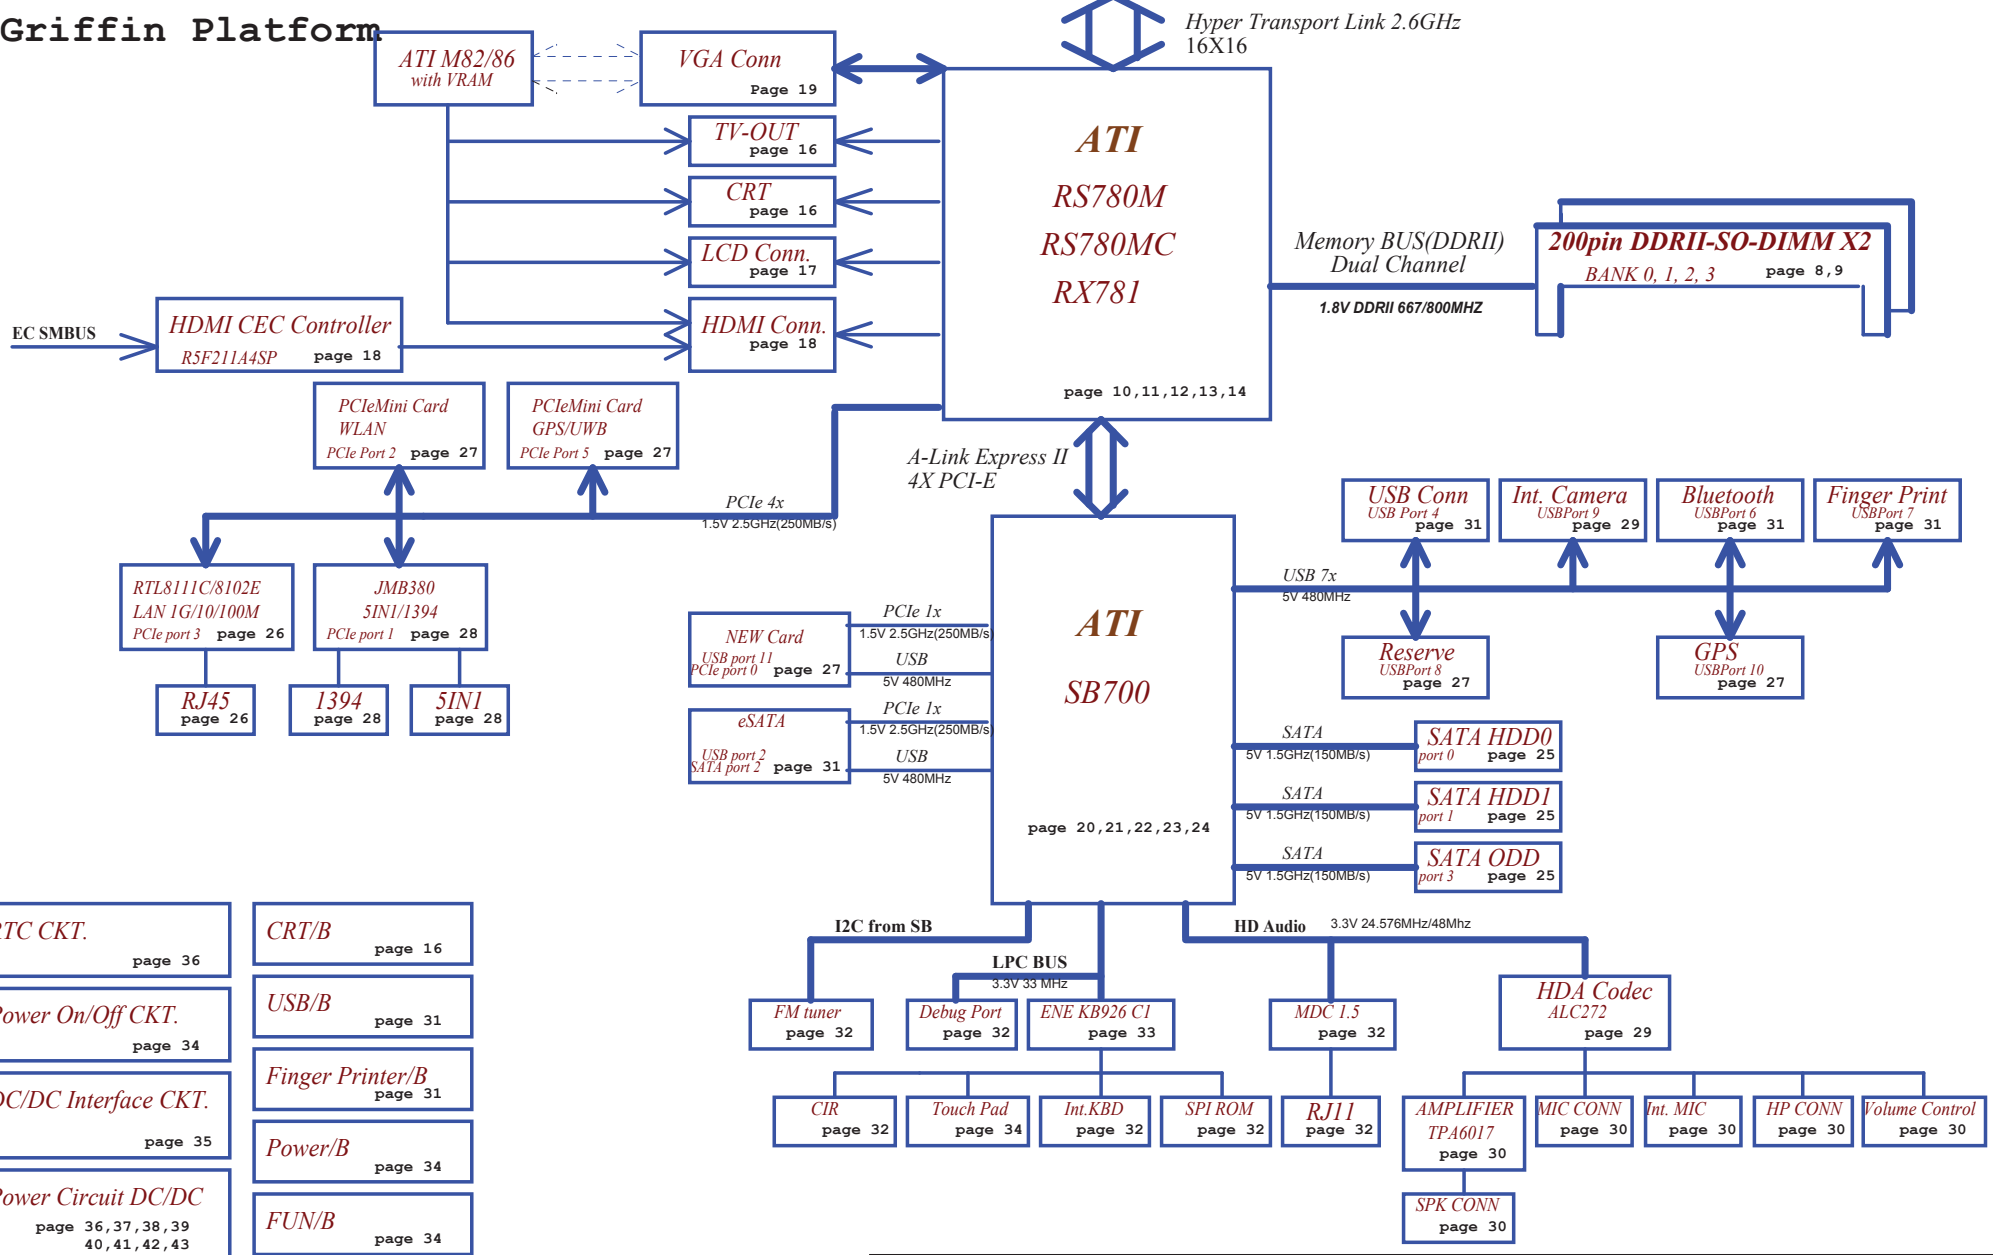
Griffin Platform

ATI M82/86
with VRAM

VGA Conn
Page 19

Hyper Transport Link 2.6GHz
16X16

TV-OUT
page 16

CRT
page 16

LCD Conn.
page 17

HDMI Conn.
page 18

ATI
RS780M
RS780MC
RX781

page 10,11,12,13,14

Memory BUS(DDRII)
Dual Channel

1.8V DDRII 667/800MHZ

200pin DDRII-SO-DIMM X2
BANK 0, 1, 2, 3 page 8,9

EC SMBUS

HDMI CEC Controller
R5F211A4SP page 18

PCIeMini Card
WLAN
PCIe Port 2 page 27

PCIeMini Card
GPS/UWB
PCIe Port 5 page 27

PCIe 4x
1.5V 2.5GHz(250MB/s)

A-Link Express II
4X PCI-E

RTL8111C/8102E
LAN 1G/10/100M
PCIe port 3 page 26

JMB380
5IN1/1394
PCIe port 1 page 28

RJ45
page 26

1394
page 28

5IN1
page 28

NEW Card
USB port 11
PCIe port 0 page 27

PCIe 1x
1.5V 2.5GHz(250MB/s)
USB
5V 480MHz

eSATA
USB port 2
SATA port 2 page 31

PCIe 1x
1.5V 2.5GHz(250MB/s)
USB
5V 480MHz

ATI
SB700

page 20,21,22,23,24

USB Conn
USB Port 4
page 31

Int. Camera
USBPort 9
page 29

Bluetooth
USBPort 6
page 31

Finger Print
USBPort 7
page 31

USB 7x
5V 480MHz

Reserve
USBPort 8
page 27

GPS
USBPort 10
page 27

SATA
5V 1.5GHz(150MB/s)

SATA HDD0
port 0 page 25

SATA
5V 1.5GHz(150MB/s)

SATA HDD1
port 1 page 25

SATA
5V 1.5GHz(150MB/s)

SATA ODD
port 3 page 25

RTC CKT.
page 36

Power On/Off CKT.
page 34

DC/DC Interface CKT.
page 35

Power Circuit DC/DC
page 36,37,38,39
40,41,42,43

CRT/B
page 16

USB/B
page 31

Finger Printer/B
page 31

Power/B
page 34

FUN/B
page 34

I2C from SB

LPC BUS
3.3V 33 MHz

HD Audio
3.3V 24.576MHz/48Mhz

FM tuner
page 32

Debug Port
page 32

ENE KB926 C1
page 33

MDC 1.5
page 32

HDA Codec
ALC272
page 29

CIR
page 32

Touch Pad
page 34

Int.KBD
page 32

SPI ROM
page 32

RJ11
page 32

AMPLIFIER
TPA6017
page 30

MIC CONN
page 30

Int. MIC
page 30

HP CONN
page 30

Volume Control
page 30

SPK CONN
page 30